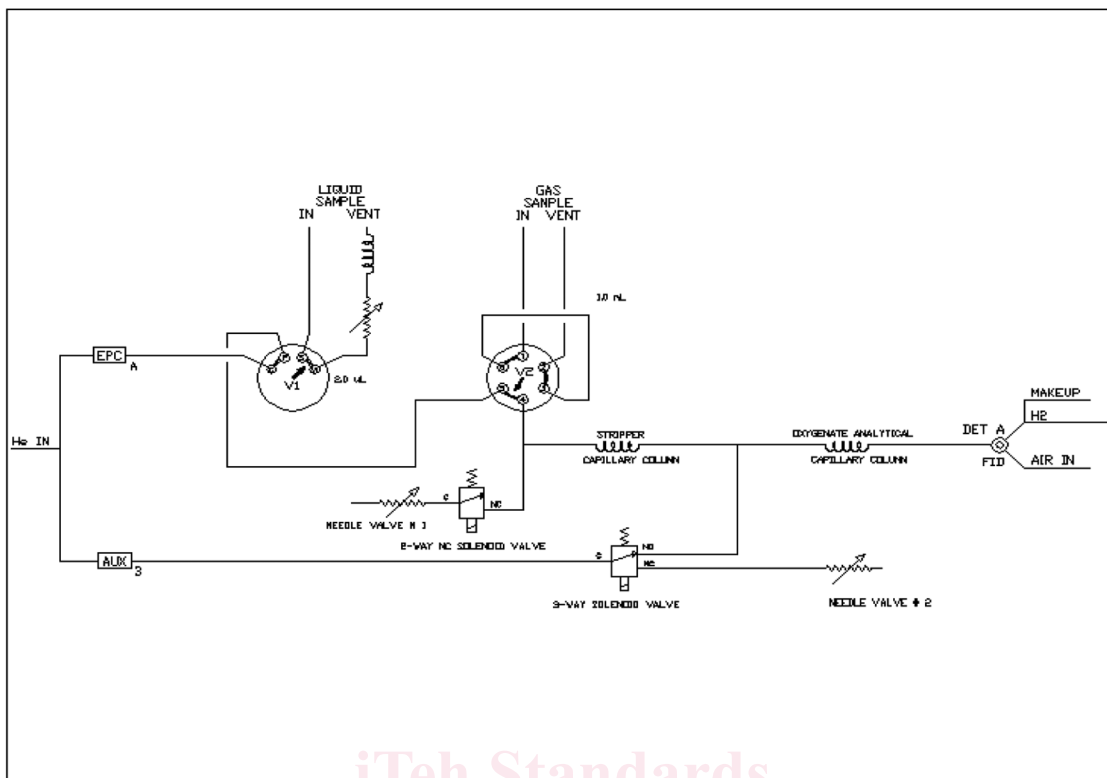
LIQUID SAMPLE
IN VENT

GAS SAMPLE
IN VENT

1.0 mL

EPC
A

V1
2.0 uL

V2

He IN

STRIPPER
CAPILLARY COLUMN

OXYGENATE ANALYTICAL
CAPILLARY COLUMN

DET A
FID

MAKEUP
H2
AIR IN

C
NC
NEEDLE VALVE # 1
2-WAY NC SOLENOID VALVE

AUX
3

C
NO
NC
3-WAY SOLENOID VALVE

NEEDLE VALVE # 2

iTeh Standards